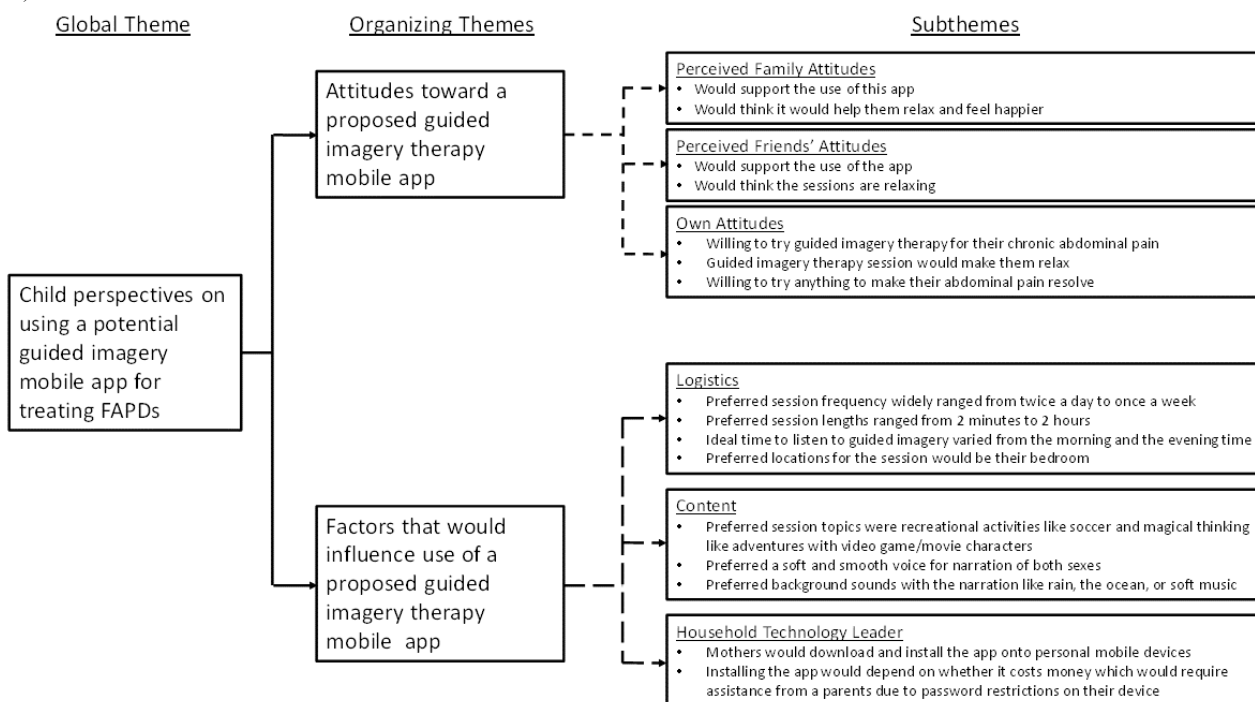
Global Theme

Organizing Themes

Subthemes

Child perspectives on using a potential guided imagery mobile app for treating FAPDs

Attitudes toward a proposed guided imagery therapy mobile app

Perceived Family Attitudes
• Would support the use of this app
• Would think it would help them relax and feel happier

Perceived Friends' Attitudes
• Would support the use of the app
• Would think the sessions are relaxing

Own Attitudes
• Willing to try guided imagery therapy for their chronic abdominal pain
• Guided imagery therapy session would make them relax
• Willing to try anything to make their abdominal pain resolve

Factors that would influence use of a proposed guided imagery therapy mobile app

Logistics
• Preferred session frequency widely ranged from twice a day to once a week
• Preferred session lengths ranged from 2 minutes to 2 hours
• Ideal time to listen to guided imagery varied from the morning and the evening time
• Preferred locations for the session would be their bedroom

Content
• Preferred session topics were recreational activities like soccer and magical thinking like adventures with video game/movie characters
• Preferred a soft and smooth voice for narration of both sexes
• Preferred background sounds with the narration like rain, the ocean, or soft music

Household Technology Leader
• Mothers would download and install the app onto personal mobile devices
• Installing the app would depend on whether it costs money which would require assistance from a parents due to password restrictions on their device